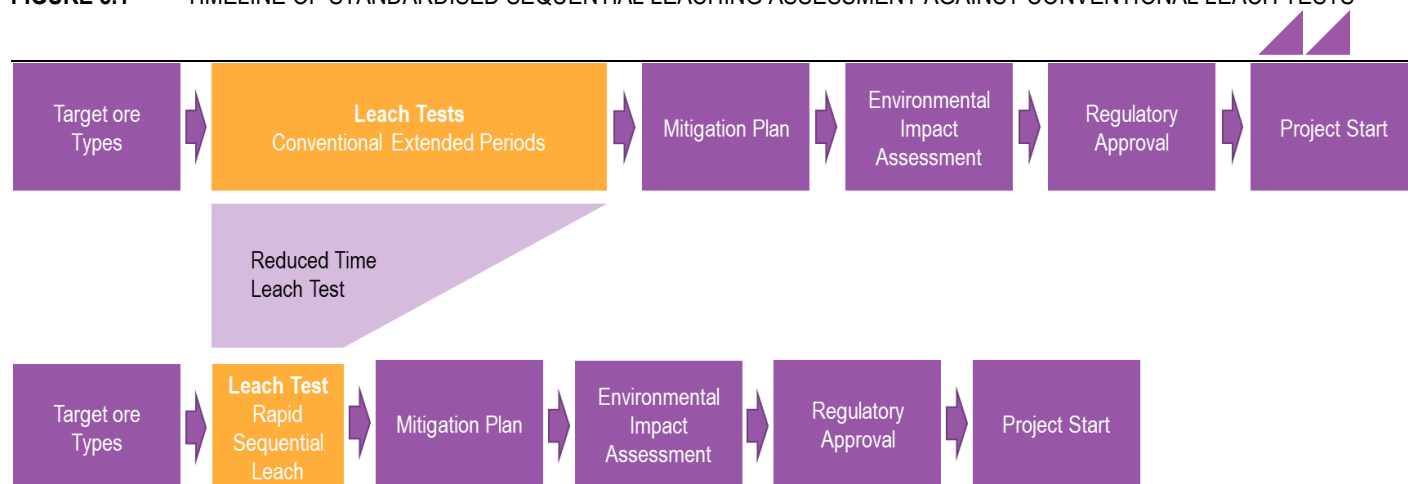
FIGURE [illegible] TIMELINE OF STANDARDISED SEQUENTIAL LEACHING ASSESSMENT AGAINST CONVENTIONAL LEACH TESTS

Target ore Types

Leach Tests
Conventional Extended Periods

Mitigation Plan

Environmental Impact Assessment

Regulatory Approval

Project Start

Reduced Time Leach Test

Target ore Types

Leach Test
Rapid Sequential Leach

Mitigation Plan

Environmental Impact Assessment

Regulatory Approval

Project Start